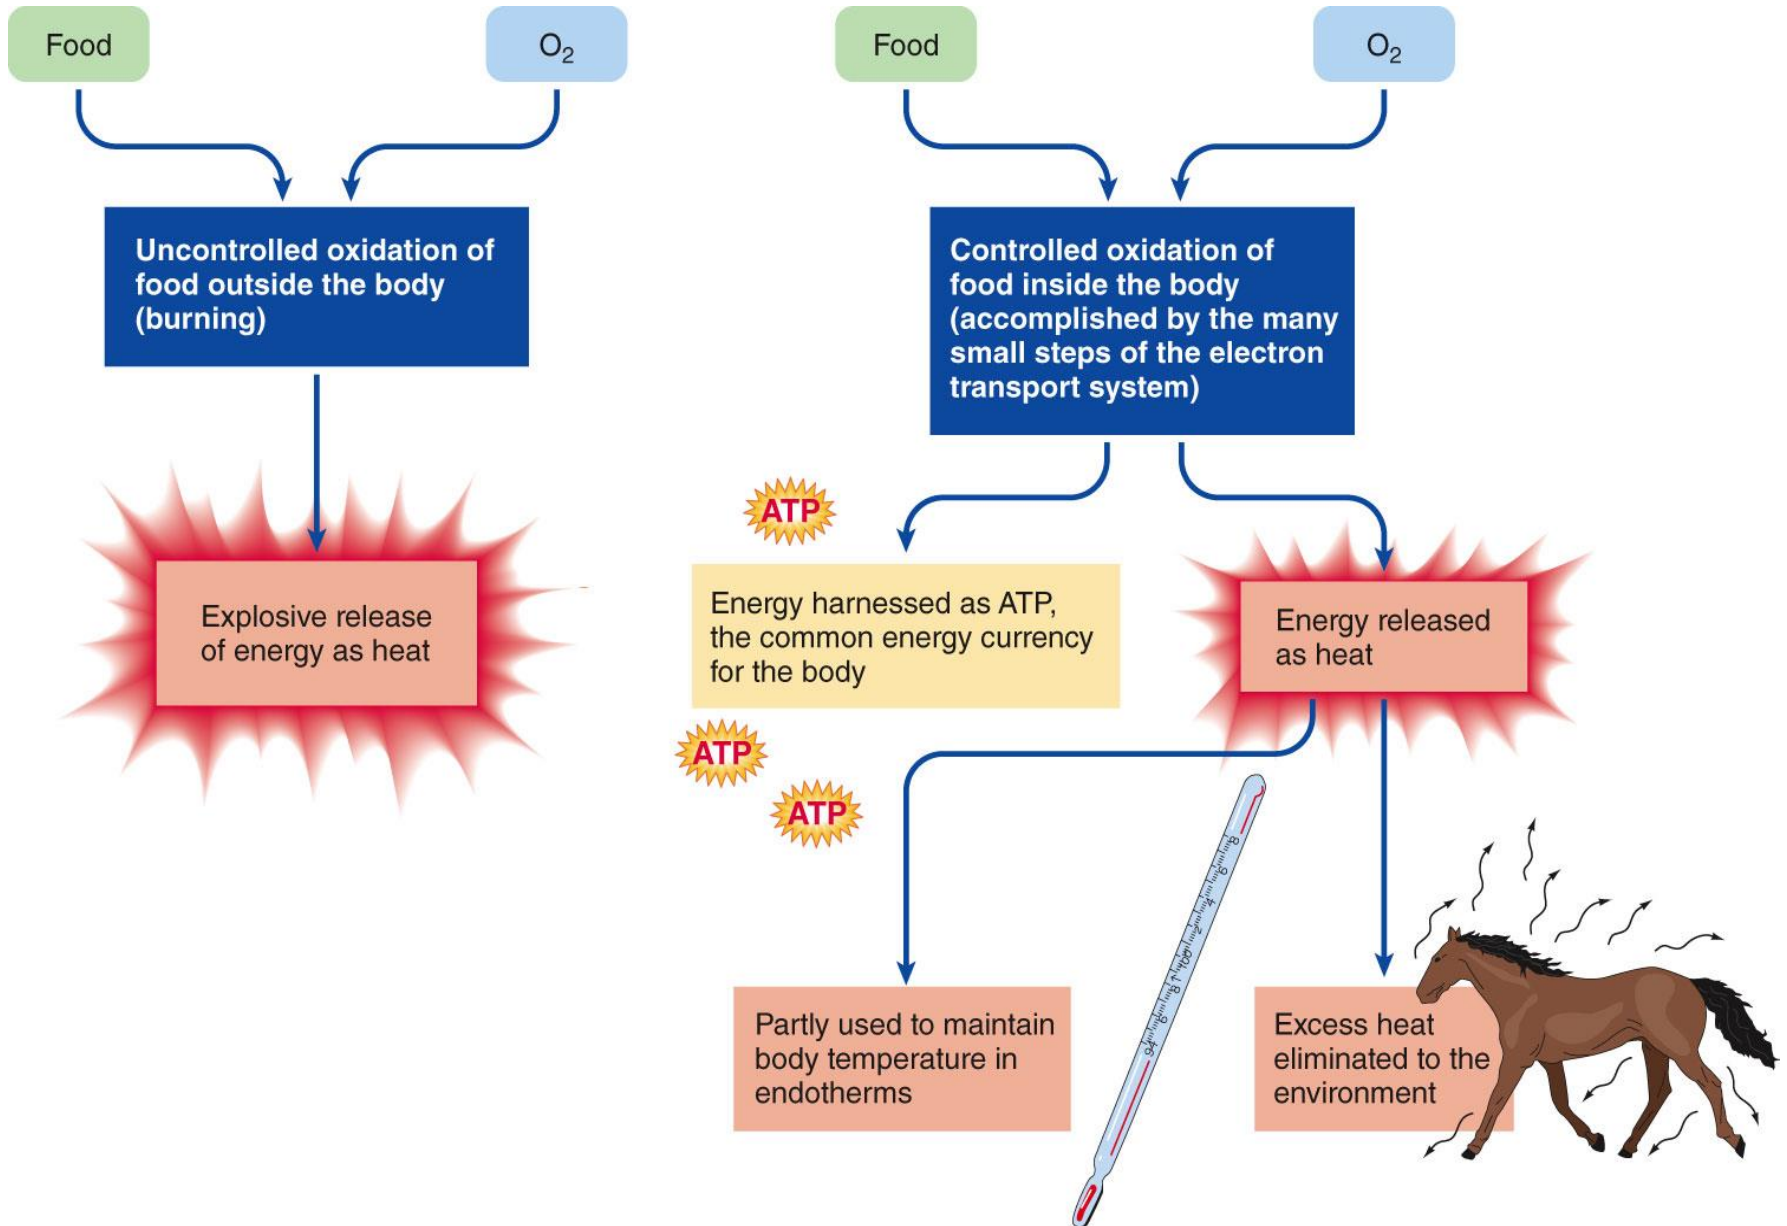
Food

$O_2$

Uncontrolled oxidation of food outside the body (burning)

Explosive release of energy as heat

Food

$O_2$

Controlled oxidation of food inside the body (accomplished by the many small steps of the electron transport system)

ATP

Energy harnessed as ATP, the common energy currency for the body

ATP

ATP

Energy released as heat

Partly used to maintain body temperature in endotherms

Excess heat eliminated to the environment